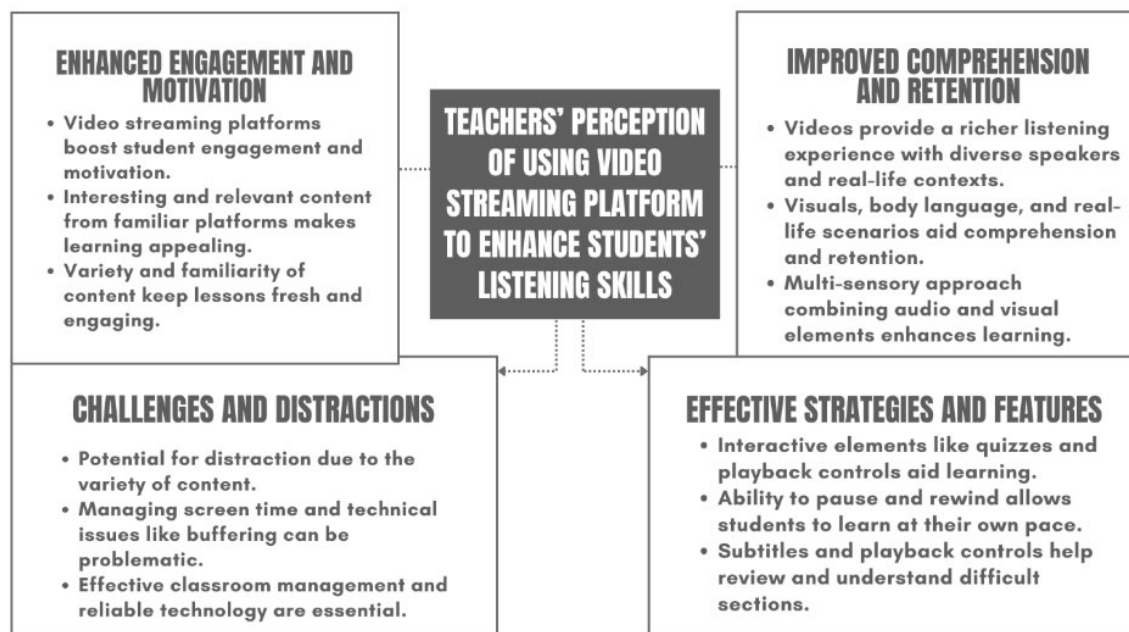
ENHANCED ENGAGEMENT AND MOTIVATION

• Video streaming platforms boost student engagement and motivation.
• Interesting and relevant content from familiar platforms makes learning appealing.
• Variety and familiarity of content keep lessons fresh and engaging.

TEACHERS' PERCEPTION OF USING VIDEO STREAMING PLATFORM TO ENHANCE STUDENTS' LISTENING SKILLS

IMPROVED COMPREHENSION AND RETENTION

• Videos provide a richer listening experience with diverse speakers and real-life contexts.
• Visuals, body language, and real-life scenarios aid comprehension and retention.
• Multi-sensory approach combining audio and visual elements enhances learning.

CHALLENGES AND DISTRACTIONS

• Potential for distraction due to the variety of content.
• Managing screen time and technical issues like buffering can be problematic.
• Effective classroom management and reliable technology are essential.

EFFECTIVE STRATEGIES AND FEATURES

• Interactive elements like quizzes and playback controls aid learning.
• Ability to pause and rewind allows students to learn at their own pace.
• Subtitles and playback controls help review and understand difficult sections.